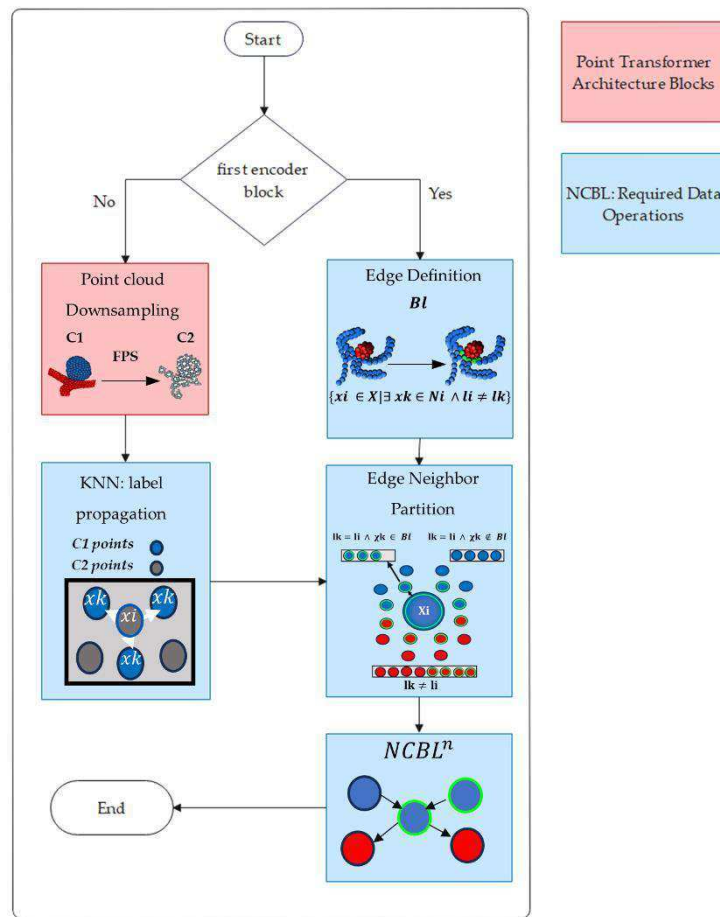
Start

first encoder block

No

Yes

Point cloud Downsampling

C1

FPS

C2

Edge Definition

$Bl$

$\{xi \in X | \exists\, xk \in Ni \wedge li \neq lk\}$

KNN: label propagation

$C1$ points

$C2$ points

$xk$

$xi$

$xk$

$xk$

Edge Neighbor Partition

$lk = li \wedge xk \in Bl$

$lk = li \wedge xk \notin Bl$

Xi

$lk \neq li$

$NCBL^n$

End

Point Transformer Architecture Blocks

NCBL: Required Data Operations